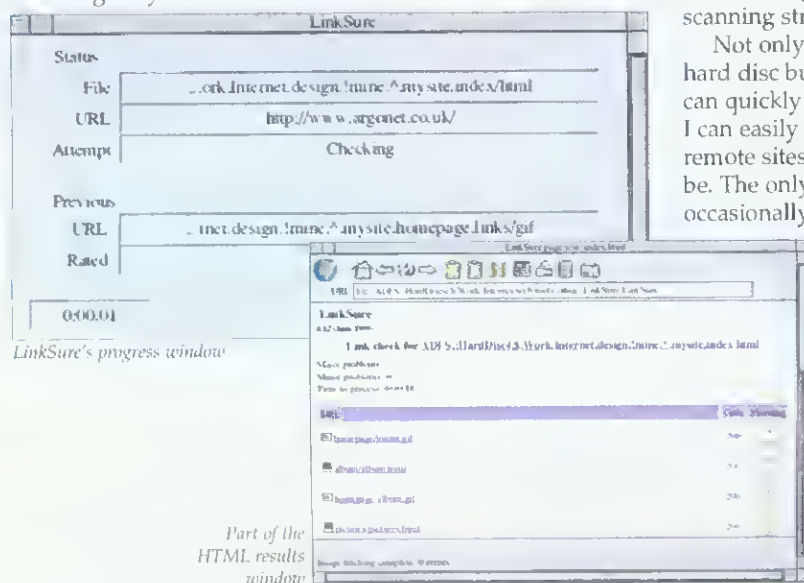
LinkSure

Status

File ...ork.Internet.design.!mine.^.mysite.index/html

URL http://www.argonet.co.uk/

Attempt Checking

Previous

URL ...tnet.design.!mine.^.mysite.homepage.links/gif

Rated

0:00:01

LinkSure's progress window

scanning str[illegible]

Not only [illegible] hard disc bu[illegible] can quickly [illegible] I can easily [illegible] remote sites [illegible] be. The only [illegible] occasionally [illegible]

LinkSure page: index.html

URL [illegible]

LinkSure

1. Link check for ADFS::HardDisc4.$.Work.Internet.design.!mine.^.mysite.index.html

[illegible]

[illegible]

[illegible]

URL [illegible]

homepage/mmm.gif

album/album.html

homepage/album.gif

pictures/pictures.html

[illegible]

Part of the HTML results window